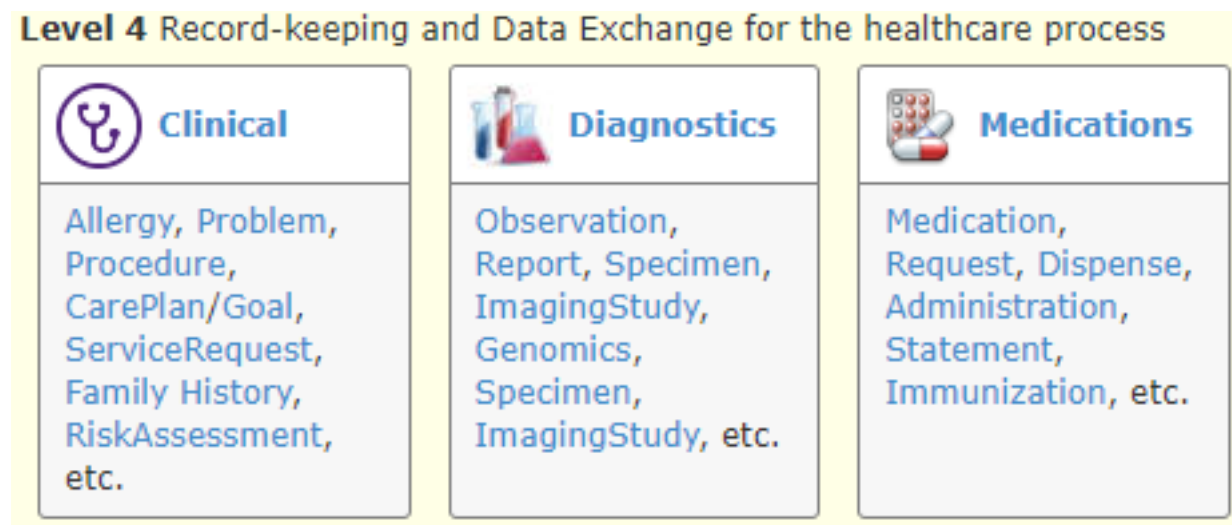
**Level 4** Record-keeping and Data Exchange for the healthcare process

Clinical

Allergy, Problem, Procedure, CarePlan/Goal, ServiceRequest, Family History, RiskAssessment, etc.

Diagnostics

Observation, Report, Specimen, ImagingStudy, Genomics, Specimen, ImagingStudy, etc.

Medications

Medication, Request, Dispense, Administration, Statement, Immunization, etc.